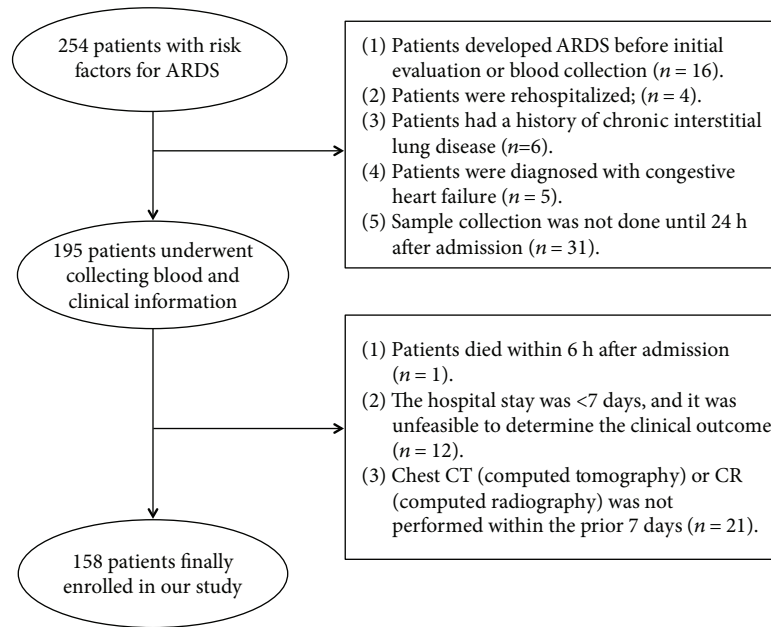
254 patients with risk factors for ARDS

(1) Patients developed ARDS before initial evaluation or blood collection ($n = 16$).
(2) Patients were rehospitalized; ($n = 4$).
(3) Patients had a history of chronic interstitial lung disease ($n$=6).
(4) Patients were diagnosed with congestive heart failure ($n = 5$).
(5) Sample collection was not done until 24 h after admission ($n = 31$).

195 patients underwent collecting blood and clinical information

(1) Patients died within 6 h after admission ($n = 1$).
(2) The hospital stay was <7 days, and it was unfeasible to determine the clinical outcome ($n = 12$).
(3) Chest CT (computed tomography) or CR (computed radiography) was not performed within the prior 7 days ($n = 21$).

158 patients finally enrolled in our study